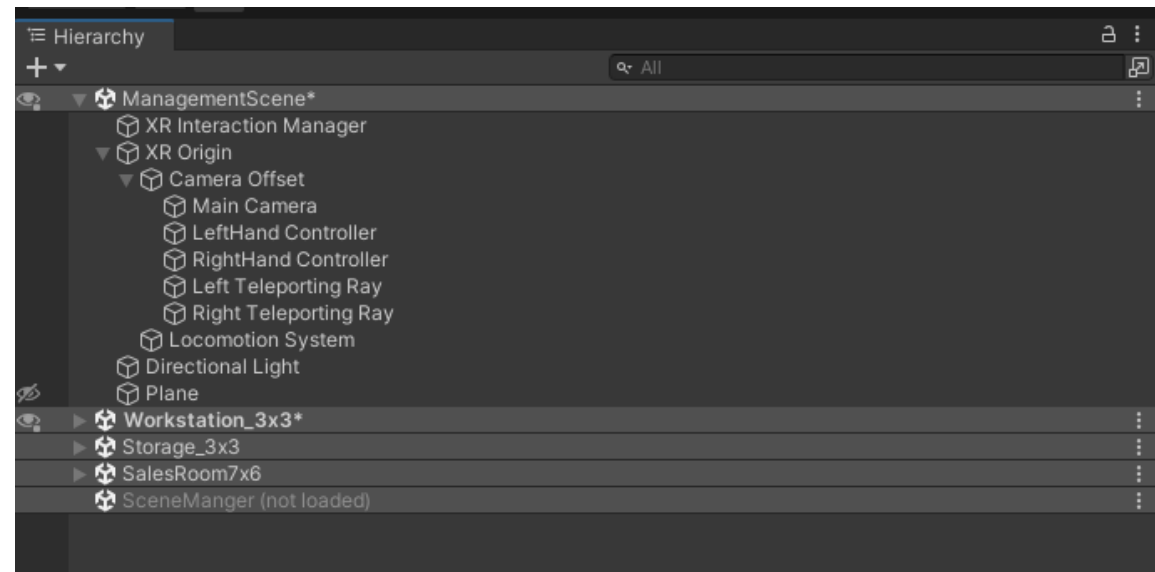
Hierarchy
+
All
ManagementScene*
XR Interaction Manager
XR Origin
Camera Offset
Main Camera
LeftHand Controller
RightHand Controller
Left Teleporting Ray
Right Teleporting Ray
Locomotion System
Directional Light
Plane
Workstation_3x3*
Storage_3x3
SalesRoom7x6
SceneManger (not loaded)